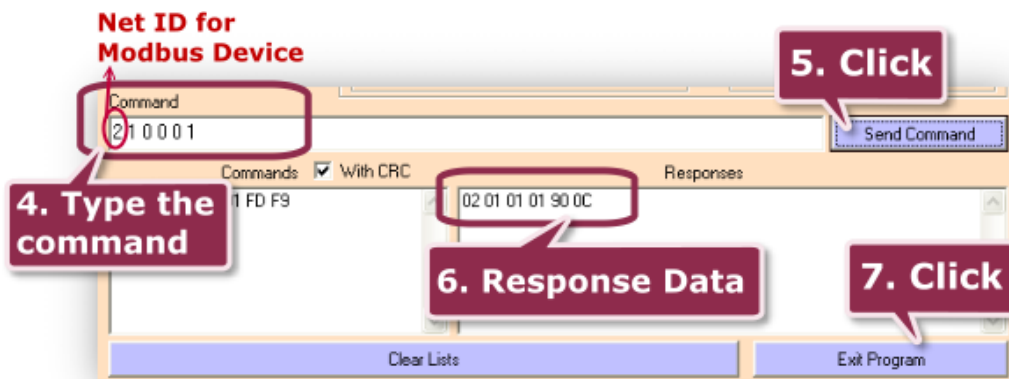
Net ID for Modbus Device

5. Click

Command

2 1 0 0 0 1

Send Command

Commands With CRC

Responses

4. Type the command

1 FD F9

02 01 01 01 90 0C

6. Response Data

7. Click

Clear Lists

Exit Program